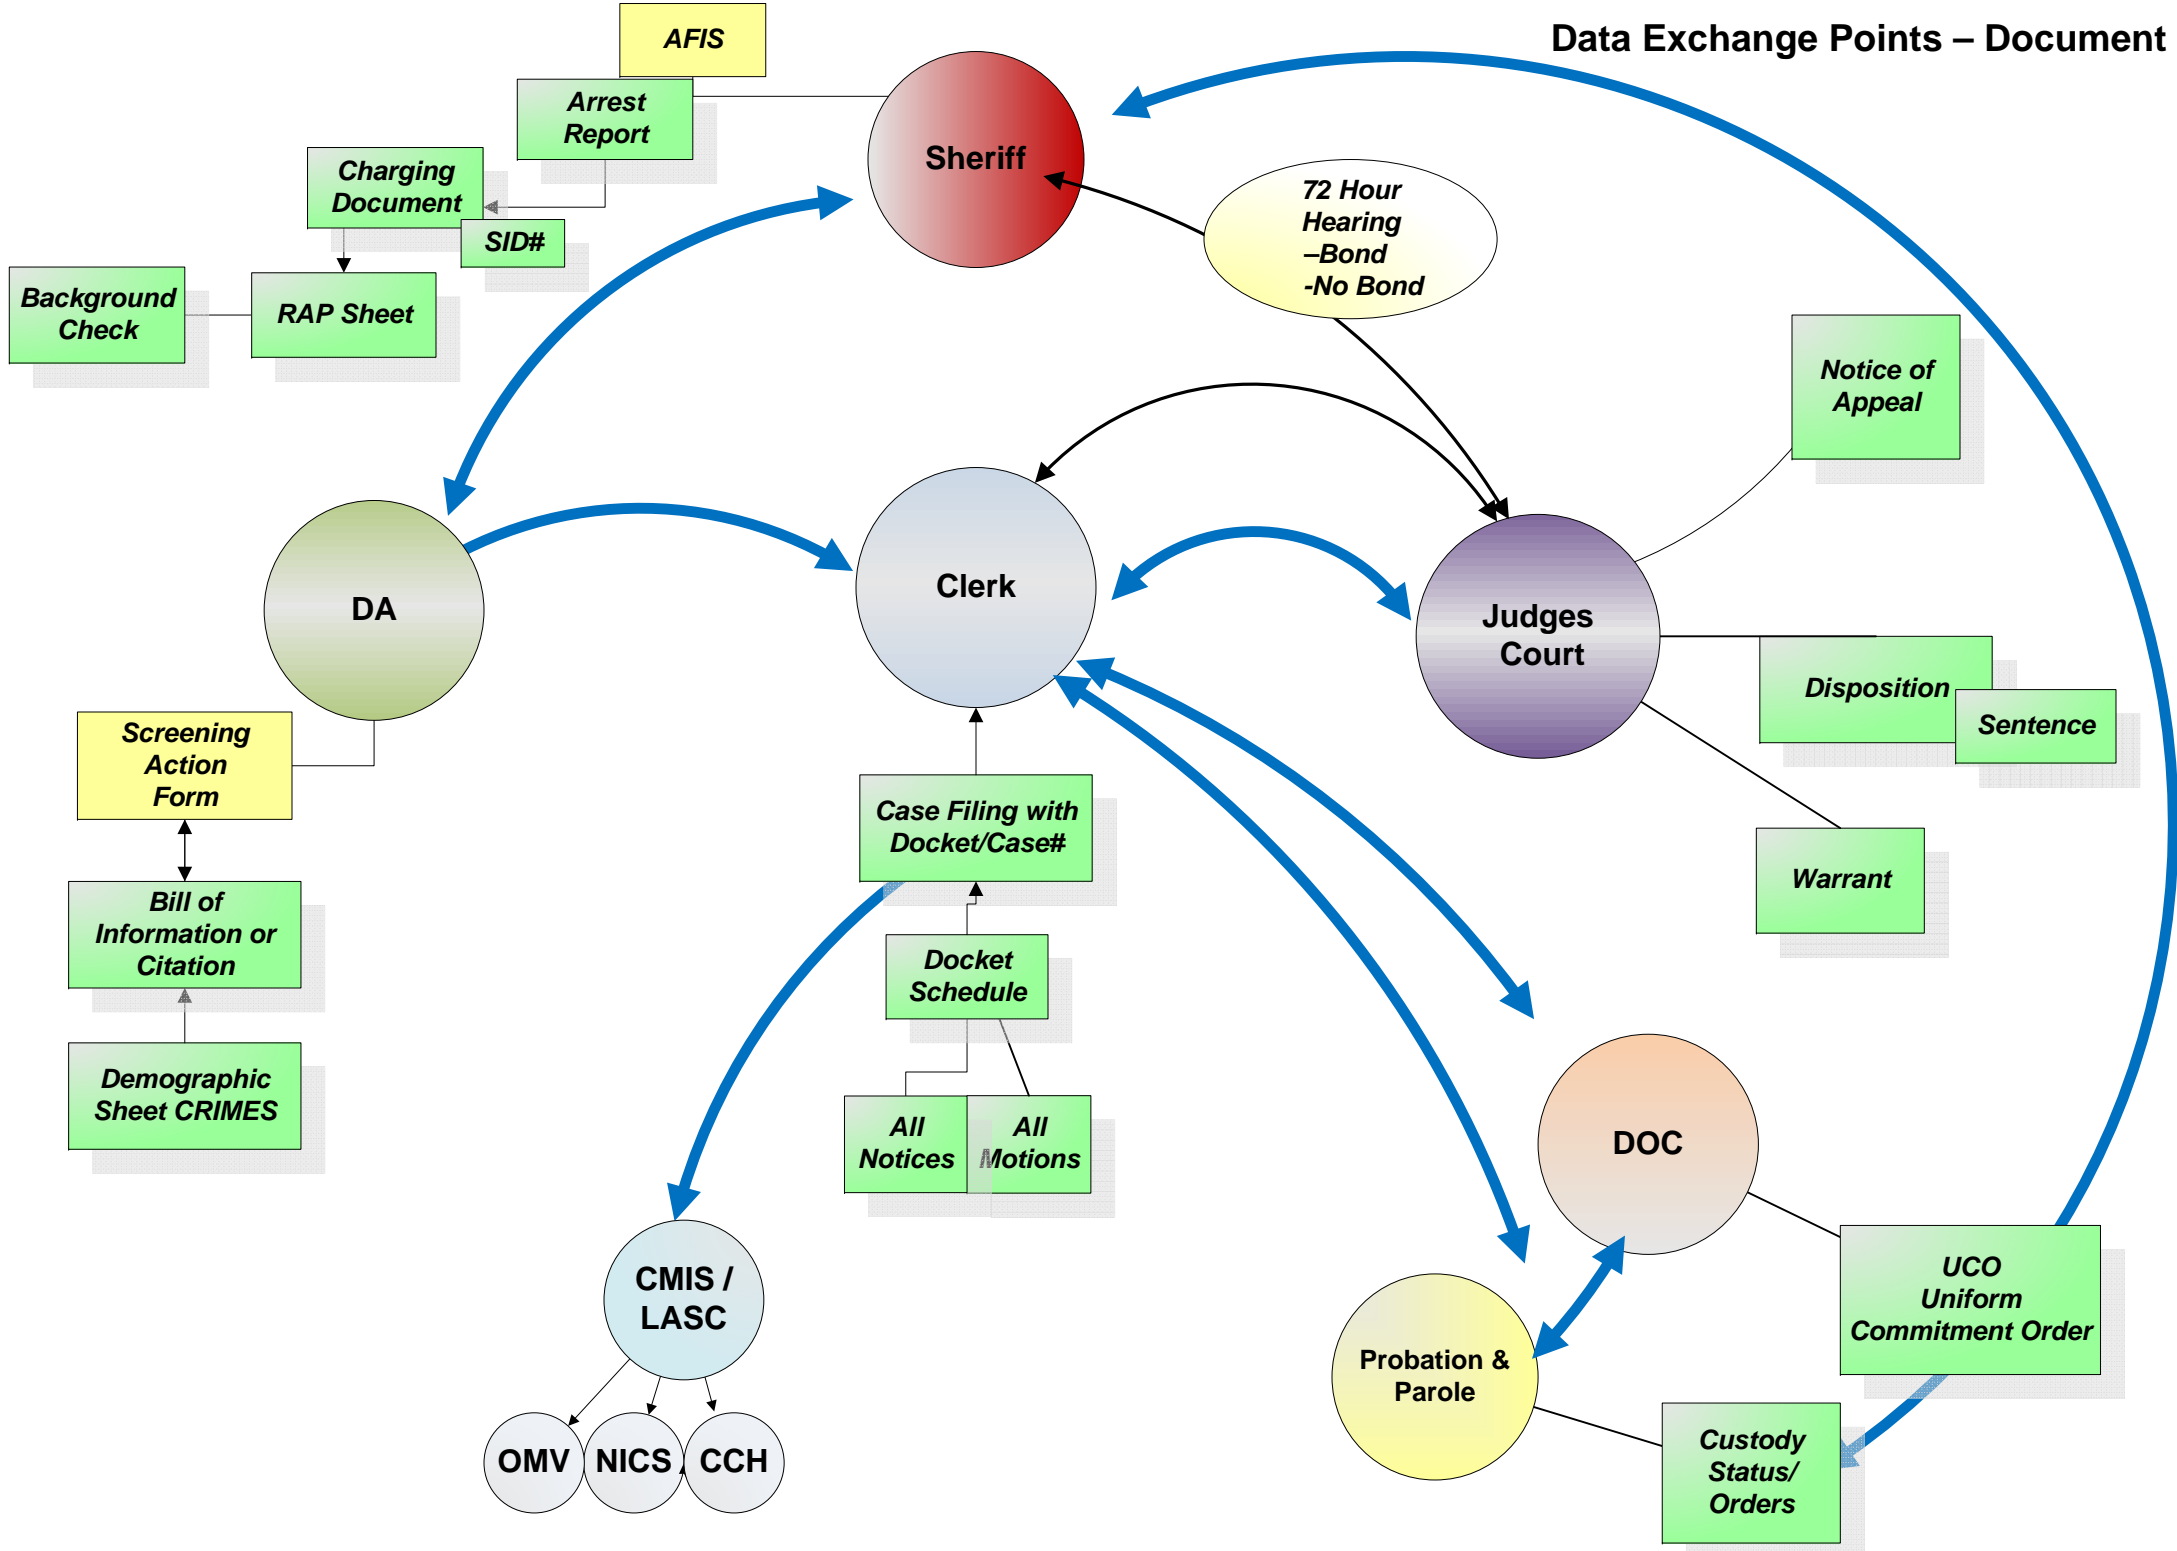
Data Exchange Points – Document

AFIS

Arrest Report

Sheriff

Charging Document

SID#

Background Check

RAP Sheet

72 Hour Hearing –Bond -No Bond

Notice of Appeal

DA

Clerk

Judges Court

Disposition

Sentence

Screening Action Form

Case Filing with Docket/Case#

Warrant

Bill of Information or Citation

Docket Schedule

Demographic Sheet CRIMES

All Notices

All Motions

DOC

CMIS / LASC

UCO Uniform Commitment Order

Probation & Parole

OMV

NICS

CCH

Custody Status/ Orders